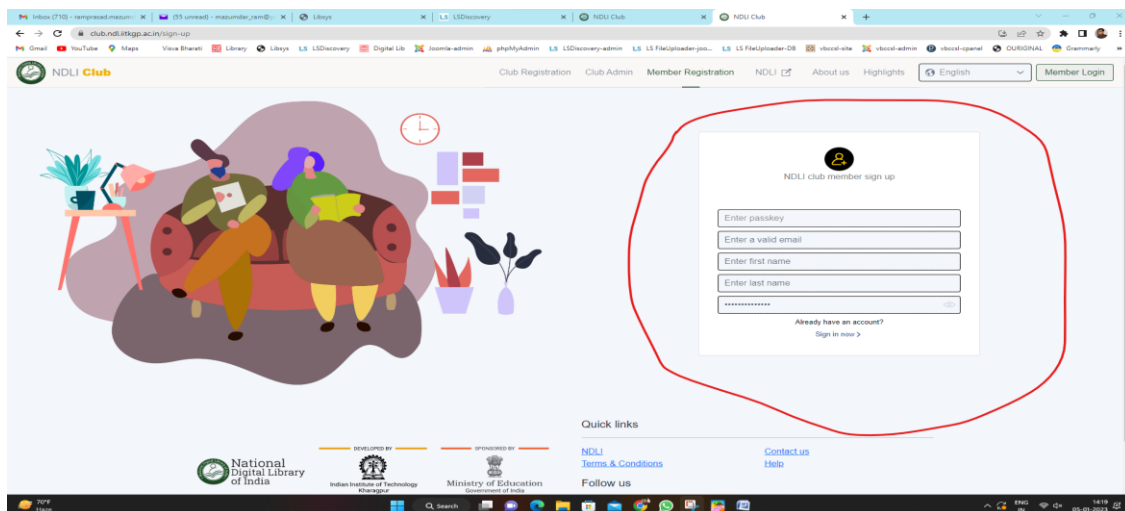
Inbox (710) - ramprasad.masum ✕ | (55 unread) - mazumder_ram@ ✕ | Libsys ✕ | LSDiscovery ✕ | NDLI Club ✕ | NDLI Club ✕ | +

club.ndl.iitkgp.ac.in/sign-up

Gmail YouTube Maps Visva Bharati Library Libsys LSDiscovery Digital Lib Joomla-admin phpMyAdmin LSDiscovery-admin LS FileUploader-Joo... LS FileUploader-DB vbccl-site vbccl-admin vbccl-cpanel OURIGINAL Grammarly

NDLI Club

Club Registration Club Admin Member Registration NDLI About us Highlights English Member Login

NDLI club member sign up

Enter passkey

Enter a valid email

Enter first name

Enter last name

••••••••••••••

Already have an account?

Sign in now >

Quick links

NDLI
Terms & Conditions

Contact us
Help

Follow us

National Digital Library of India

DEVELOPED BY
Indian Institute of Technology Kharagpur

SPONSORED BY
Ministry of Education
Government of India

70°F
Haze

Search

ENG IN 14:19 05-01-2023